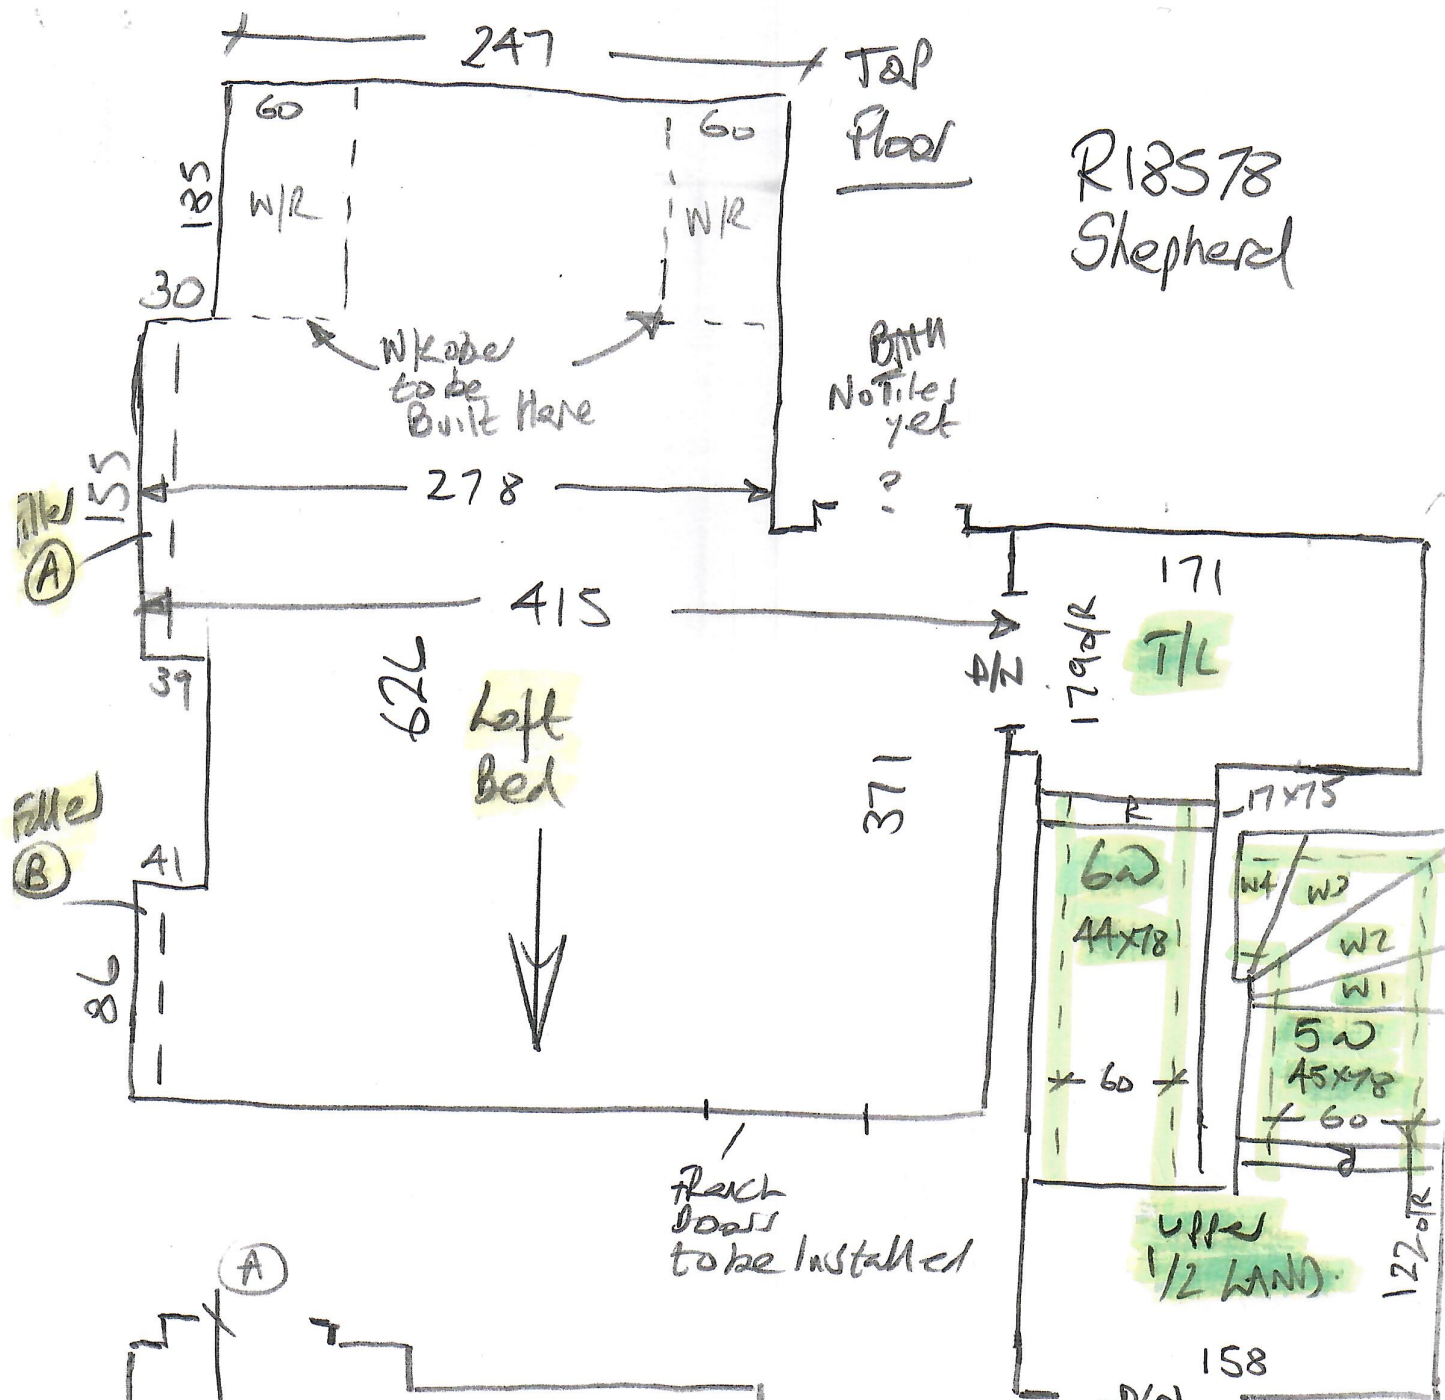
247

T&P Floor

R18578 Shepherd

60 60

135 W/R W/R

30

W/Robe to be Built Here

Bath No Tiles yet ?

155 278

Filled (A)

415

171

39

626 Loft Bed

A/N 179 o/R T/L

371

Filled (B)

41

17x75

R

6 44x78

W4 W3 W2 W1

86

5 45x78

60 60

French Doors to be Installed

Upper 1/2 LAND.

122 o/R

(A)

158

D/O